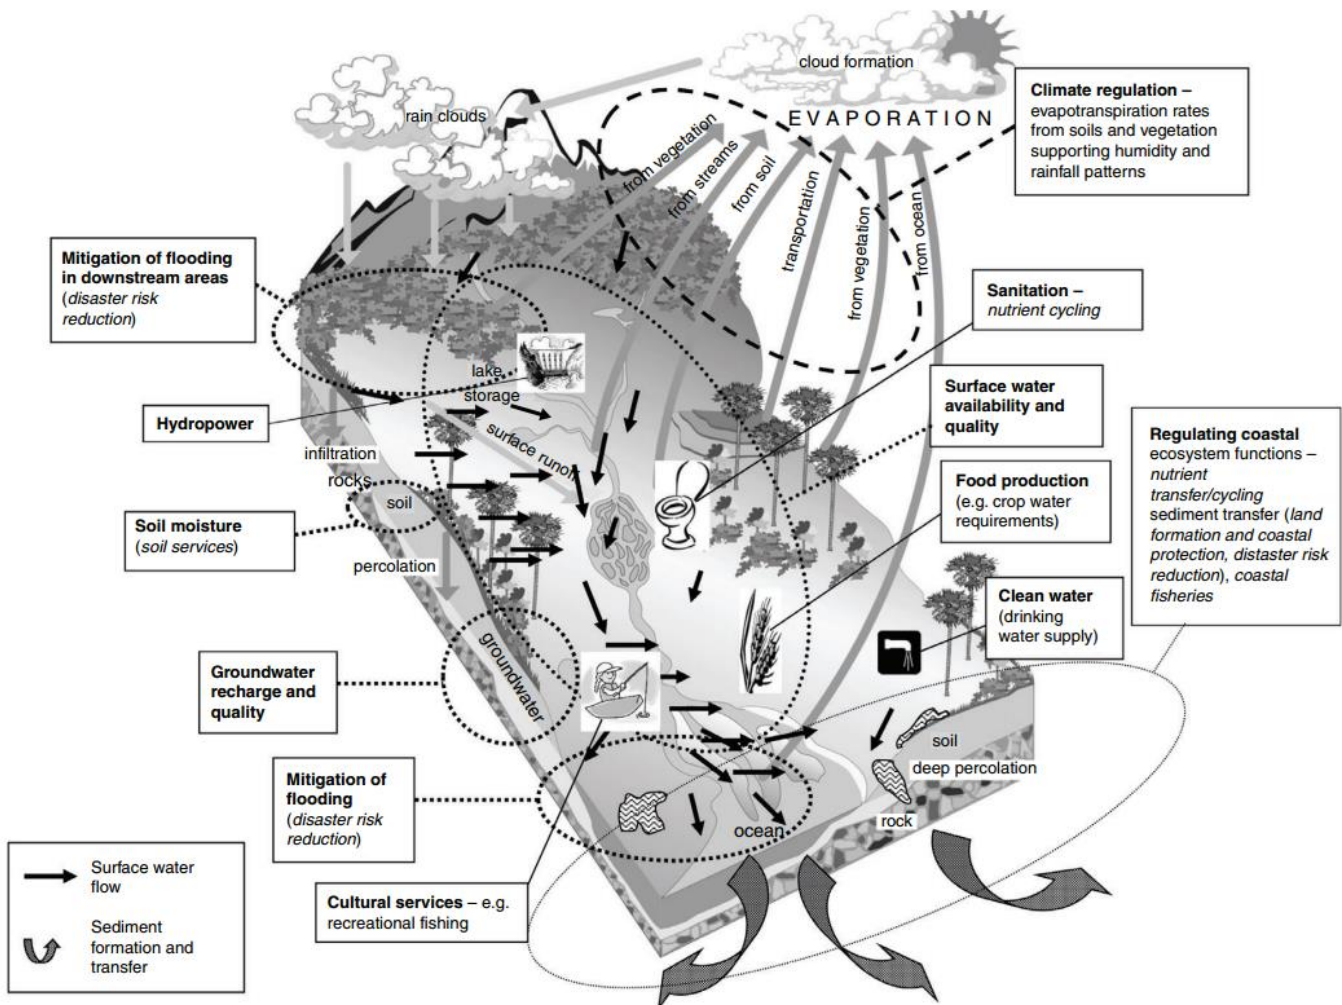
cloud formation

rain clouds

EVAPORATION

Climate regulation – evapotranspiration rates from soils and vegetation supporting humidity and rainfall patterns

from vegetation

from streams

from soil

transportation

from vegetation

from ocean

Mitigation of flooding in downstream areas (*disaster risk reduction*)

Sanitation – *nutrient cycling*

lake storage

Hydropower

surface runoff

Surface water availability and quality

infiltration

rocks

soil

Regulating coastal ecosystem functions – *nutrient transfer/cycling* sediment transfer (*land formation and coastal protection, distaster risk reduction*), *coastal fisheries*

Food production (e.g. crop water requirements)

Soil moisture (*soil services*)

percolation

Clean water (drinking water supply)

groundwater

Groundwater recharge and quality

soil

deep percolation

Mitigation of flooding (*disaster risk reduction*)

rock

ocean

Surface water flow

Sediment formation and transfer

Cultural services – e.g. recreational fishing